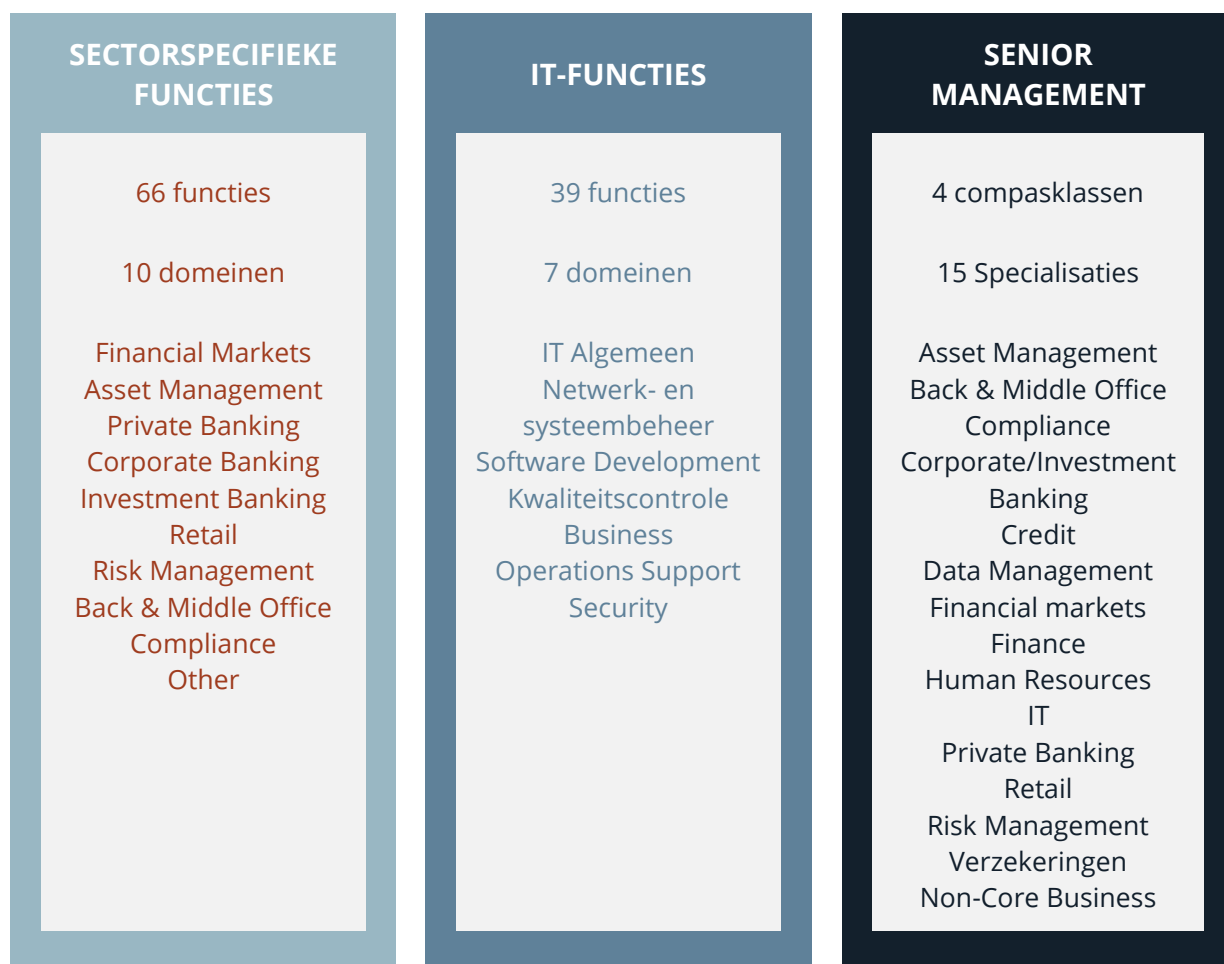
SECTORSPECIFIEKE FUNCTIES

66 functies

10 domeinen

Financial Markets
Asset Management
Private Banking
Corporate Banking
Investment Banking
Retail
Risk Management
Back & Middle Office
Compliance
Other

IT-FUNCTIES

39 functies

7 domeinen

IT Algemeen
Netwerk- en systeembeheer
Software Development
Kwaliteitscontrole
Business
Operations Support
Security

SENIOR MANAGEMENT

4 compasklassen

15 Specialisaties

Asset Management
Back & Middle Office
Compliance
Corporate/Investment Banking
Credit
Data Management
Financial markets
Finance
Human Resources
IT
Private Banking
Retail
Risk Management
Verzekeringen
Non-Core Business